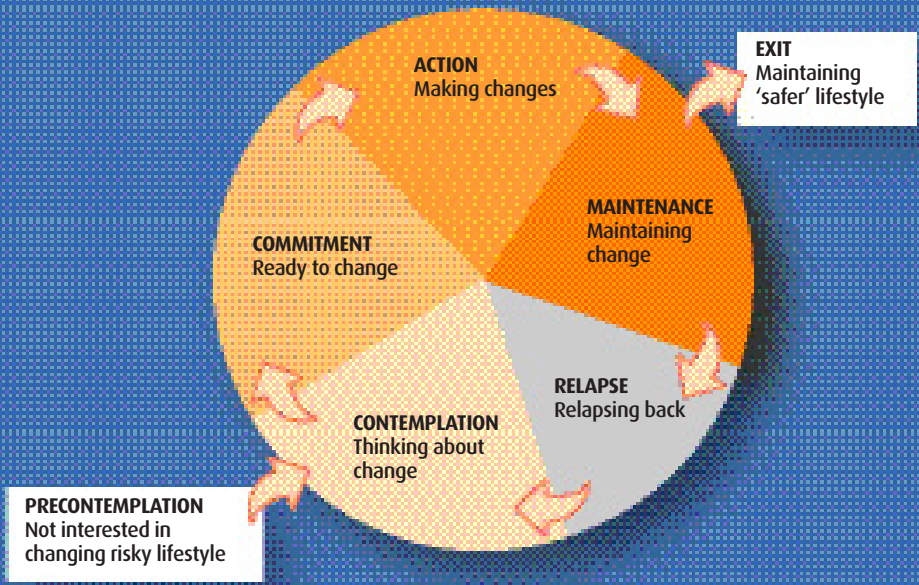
ACTION
Making changes

EXIT
Maintaining 'safer' lifestyle

MAINTENANCE
Maintaining change

COMMITMENT
Ready to change

RELAPSE
Relapsing back

CONTEMPLATION
Thinking about change

PRECONTEMPLATION
Not interested in changing risky lifestyle